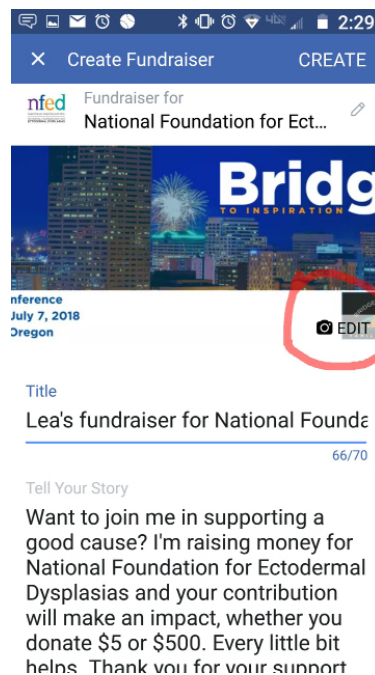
2:29

Create Fundraiser CREATE

nfed

Fundraiser for
National Foundation for Ect…

Bridg
TO INSPIRATION

nference
July 7, 2018
Oregon

EDIT

Title
Lea's fundraiser for National Founda

66/70

Tell Your Story
Want to join me in supporting a good cause? I'm raising money for National Foundation for Ectodermal Dysplasias and your contribution will make an impact, whether you donate $5 or $500. Every little bit helps. Thank you for your support